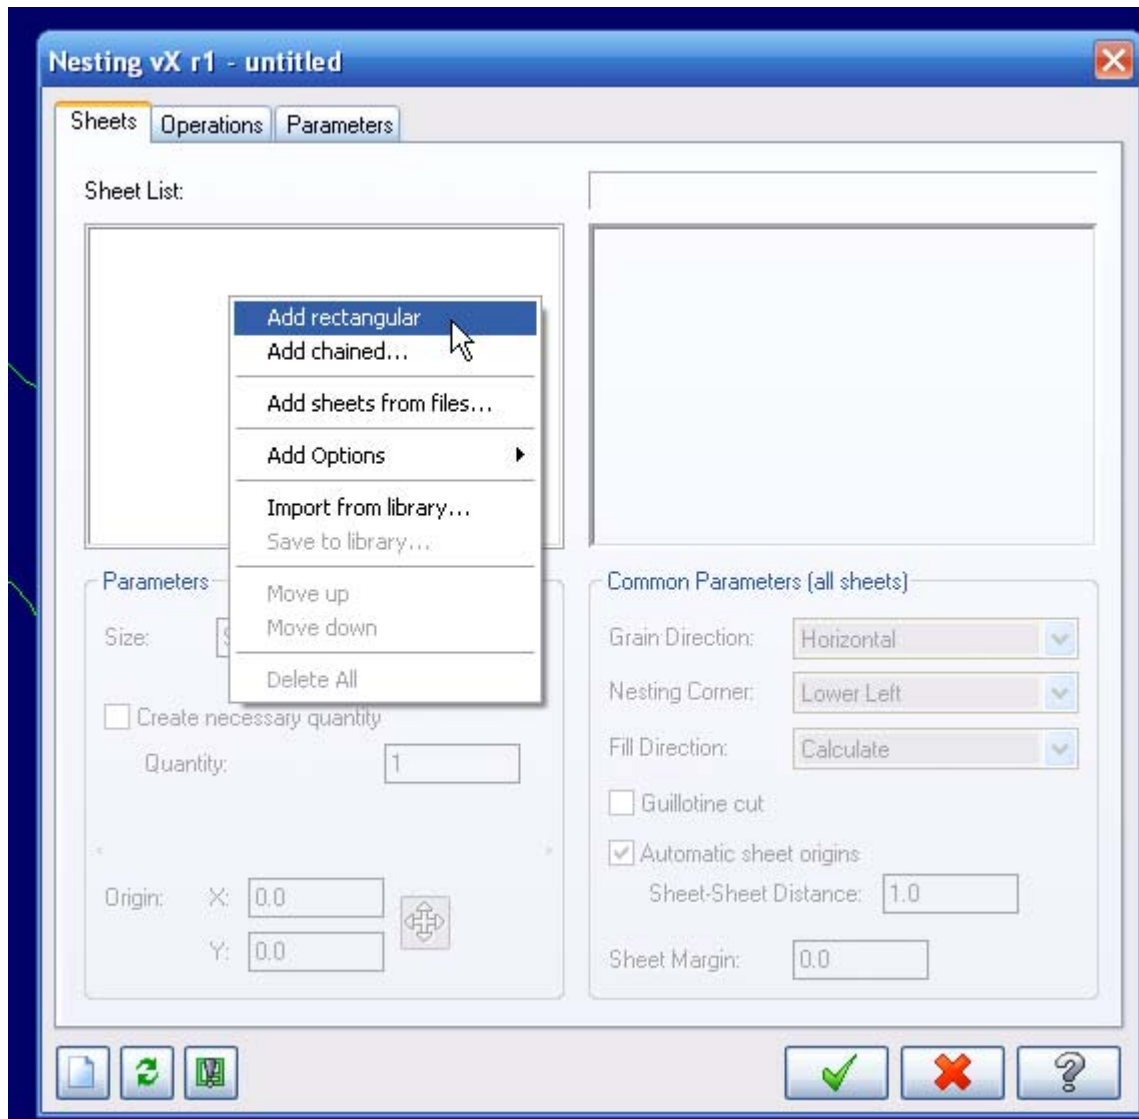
Nesting vX r1 - untitled

Sheets | Operations | Parameters

Sheet List:

Add rectangular
Add chained...
Add sheets from files...
Add Options
Import from library...
Save to library...
Move up
Move down
Delete All

Parameters
Size: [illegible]
Create necessary quantity
Quantity: 1

Origin: X: 0.0
Y: 0.0

Common Parameters (all sheets)
Grain Direction: Horizontal
Nesting Corner: Lower Left
Fill Direction: Calculate
Guillotine cut
Automatic sheet origins
Sheet-Sheet Distance: 1.0
Sheet Margin: 0.0